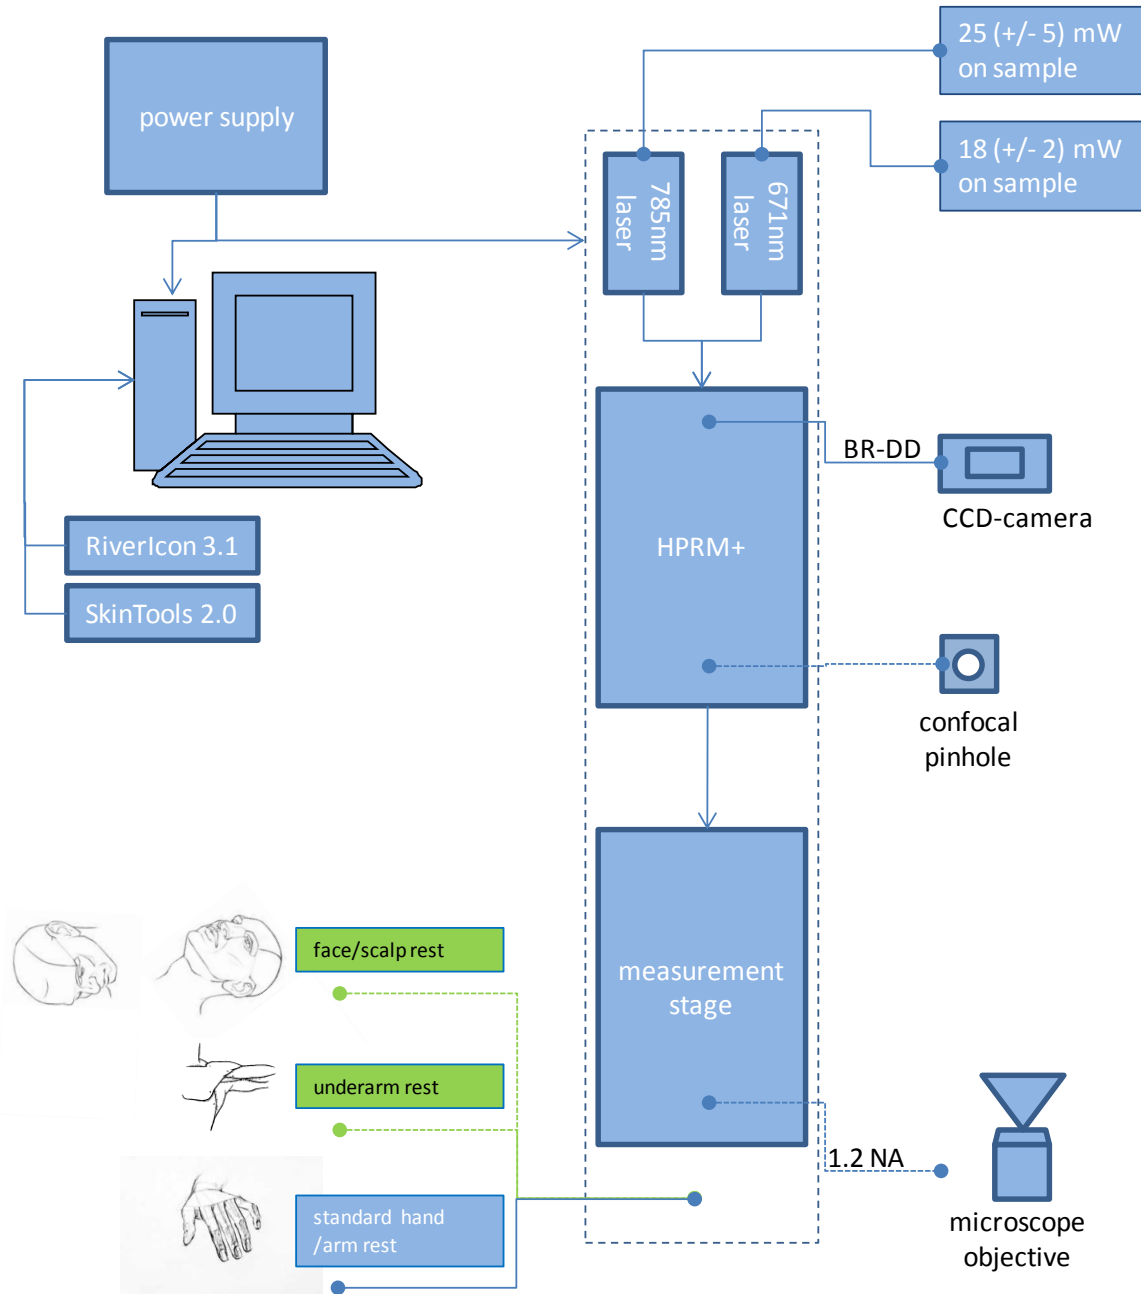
power supply

785nm laser

671nm laser

25 (+/- 5) mW on sample

18 (+/- 2) mW on sample

RiverIcon 3.1

SkinTools 2.0

HPRM+

BR-DD

CCD-camera

confocal pinhole

measurement stage

face/scalp rest

underarm rest

standard hand /arm rest

1.2 NA

microscope objective